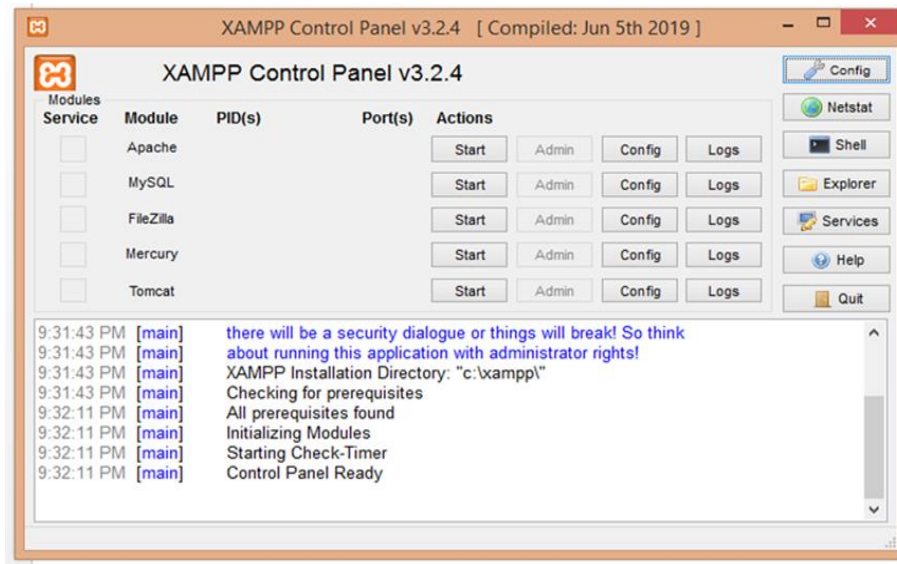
XAMPP Control Panel v3.2.4 [ Compiled: Jun 5th 2019 ]

XAMPP Control Panel v3.2.4

Config
Netstat
Shell
Explorer
Services
Help
Quit

Modules

| Service | Module | PID(s) | Port(s) | Actions | | | |
|---|---|---|---|---|---|---|---|
| | Apache | | | Start | Admin | Config | Logs |
| | MySQL | | | Start | Admin | Config | Logs |
| | FileZilla | | | Start | Admin | Config | Logs |
| | Mercury | | | Start | Admin | Config | Logs |
| | Tomcat | | | Start | Admin | Config | Logs |

9:31:43 PM [main] there will be a security dialogue or things will break! So think
9:31:43 PM [main] about running this application with administrator rights!
9:31:43 PM [main] XAMPP Installation Directory: "c:\xampp\"
9:31:43 PM [main] Checking for prerequisites
9:32:11 PM [main] All prerequisites found
9:32:11 PM [main] Initializing Modules
9:32:11 PM [main] Starting Check-Timer
9:32:11 PM [main] Control Panel Ready